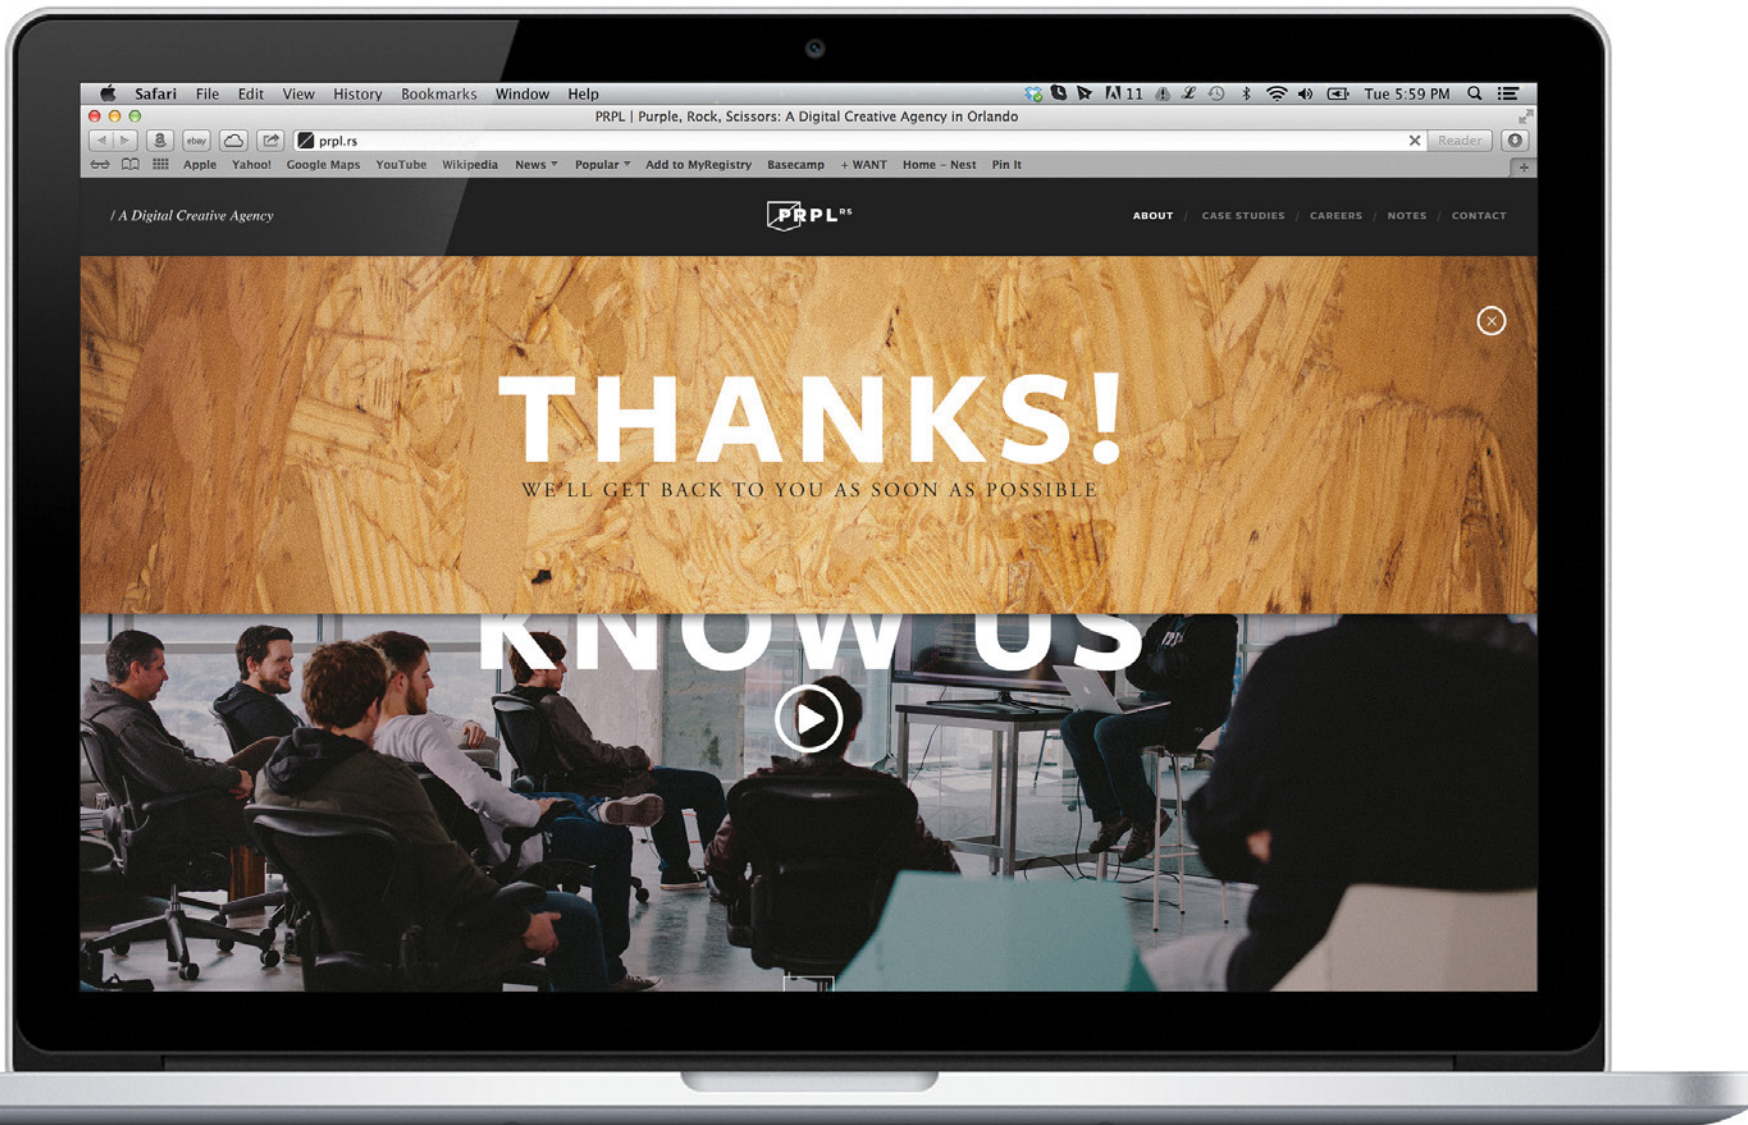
Safari File Edit View History Bookmarks Window Help

11 Tue 5:59 PM

PRPL | Purple, Rock, Scissors: A Digital Creative Agency in Orlando

ebay prpl.rs Reader

Apple Yahoo! Google Maps YouTube Wikipedia News ▾ Popular ▾ Add to MyRegistry Basecamp + WANT Home – Nest Pin It

/ A Digital Creative Agency

PRPL RS

ABOUT / CASE STUDIES / CAREERS / NOTES / CONTACT

THANKS!

WE'LL GET BACK TO YOU AS SOON AS POSSIBLE

KNOW US